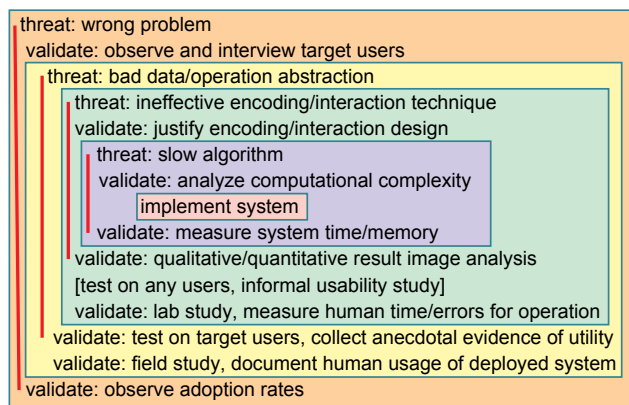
threat: wrong problem
validate: observe and interview target users

threat: bad data/operation abstraction

threat: ineffective encoding/interaction technique
validate: justify encoding/interaction design

threat: slow algorithm
validate: analyze computational complexity

implement system

validate: measure system time/memory

validate: qualitative/quantitative result image analysis
[test on any users, informal usability study]
validate: lab study, measure human time/errors for operation

validate: test on target users, collect anecdotal evidence of utility
validate: field study, document human usage of deployed system

validate: observe adoption rates